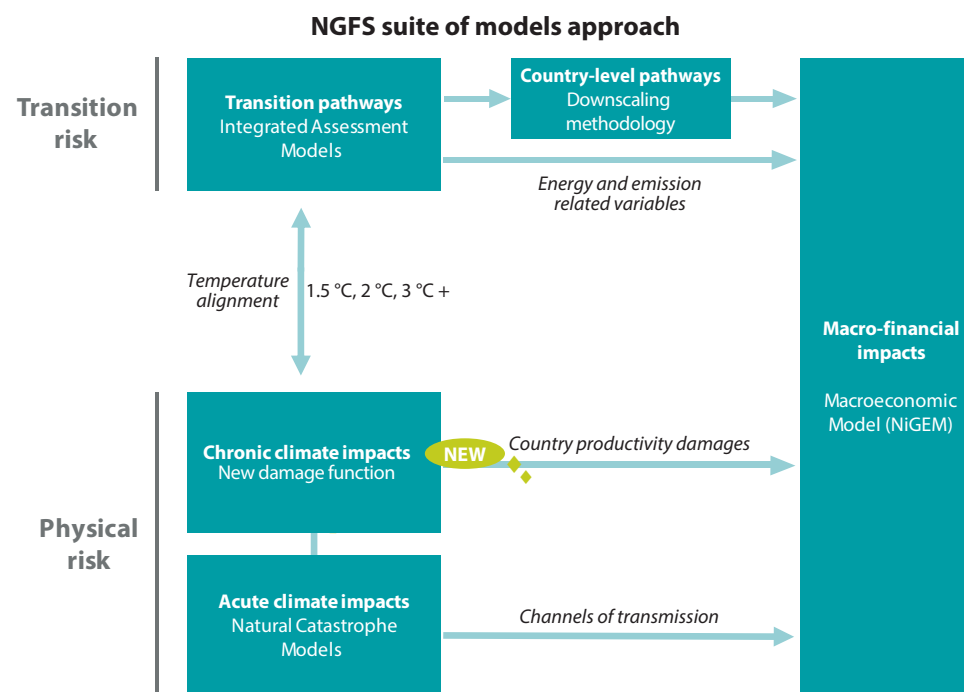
NGFS suite of models approach

Transition risk

Transition pathways
Integrated Assessment Models

Country-level pathways
Downscaling methodology

Energy and emission related variables

Temperature alignment

1.5 °C, 2 °C, 3 °C +

Macro-financial impacts

Macroeconomic Model (NiGEM)

Physical risk

Chronic climate impacts
New damage function

NEW

Country productivity damages

Acute climate impacts
Natural Catastrophe Models

Channels of transmission